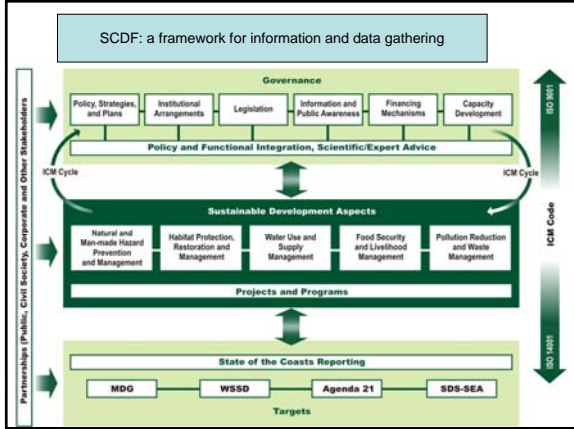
SCDF: a framework for information and data gathering

Partnerships (Public, Civil Society, Corporate and Other Stakeholders)

Governance

Policy, Strategies, and Plans

Institutional Arrangements

Legislation

Information and Public Awareness

Financing Mechanisms

Capacity Development

Policy and Functional Integration, Scientific/Expert Advice

ICM Cycle

ICM Cycle

Sustainable Development Aspects

Natural and Man-made Hazard Prevention and Management

Habitat Protection, Restoration and Management

Water Use and Supply Management

Food Security and Livelihood Management

Pollution Reduction and Waste Management

Projects and Programs

State of the Coasts Reporting

MDG

WSSD

Agenda 21

SDS-SEA

Targets

ISO 9001

ICM Code

ISO 14001